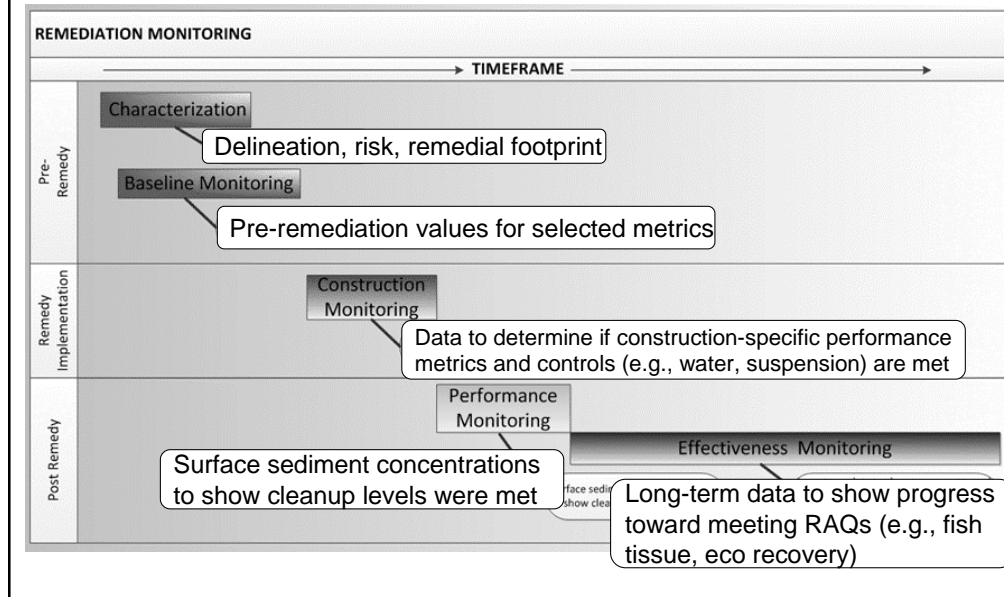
REMEDIATION MONITORING

TIMEFRAME

Pre-Remedy

Characterization

Delineation, risk, remedial footprint

Baseline Monitoring

Pre-remediation values for selected metrics

Remedy Implementation

Construction Monitoring

Data to determine if construction-specific performance metrics and controls (e.g., water, suspension) are met

Post Remedy

Performance Monitoring

Effectiveness Monitoring

Surface sediment concentrations to show cleanup levels were met

rface sedi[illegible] show clea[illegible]

Long-term data to show progress toward meeting RAQs (e.g., fish tissue, eco recovery)